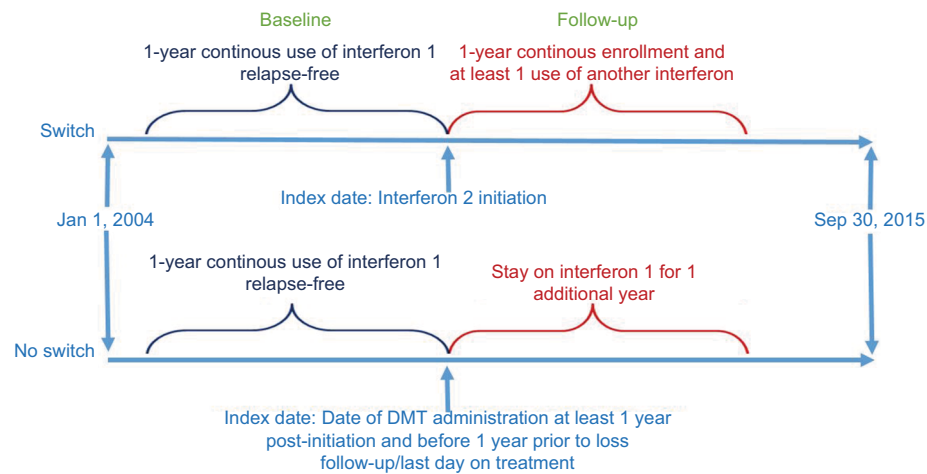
Baseline

Follow-up

1-year continous use of interferon 1 relapse-free

1-year continous enrollment and at least 1 use of another interferon

Switch

Index date: Interferon 2 initiation

Jan 1, 2004

Sep 30, 2015

1-year continous use of interferon 1 relapse-free

Stay on interferon 1 for 1 additional year

No switch

Index date: Date of DMT administration at least 1 year post-initiation and before 1 year prior to loss follow-up/last day on treatment